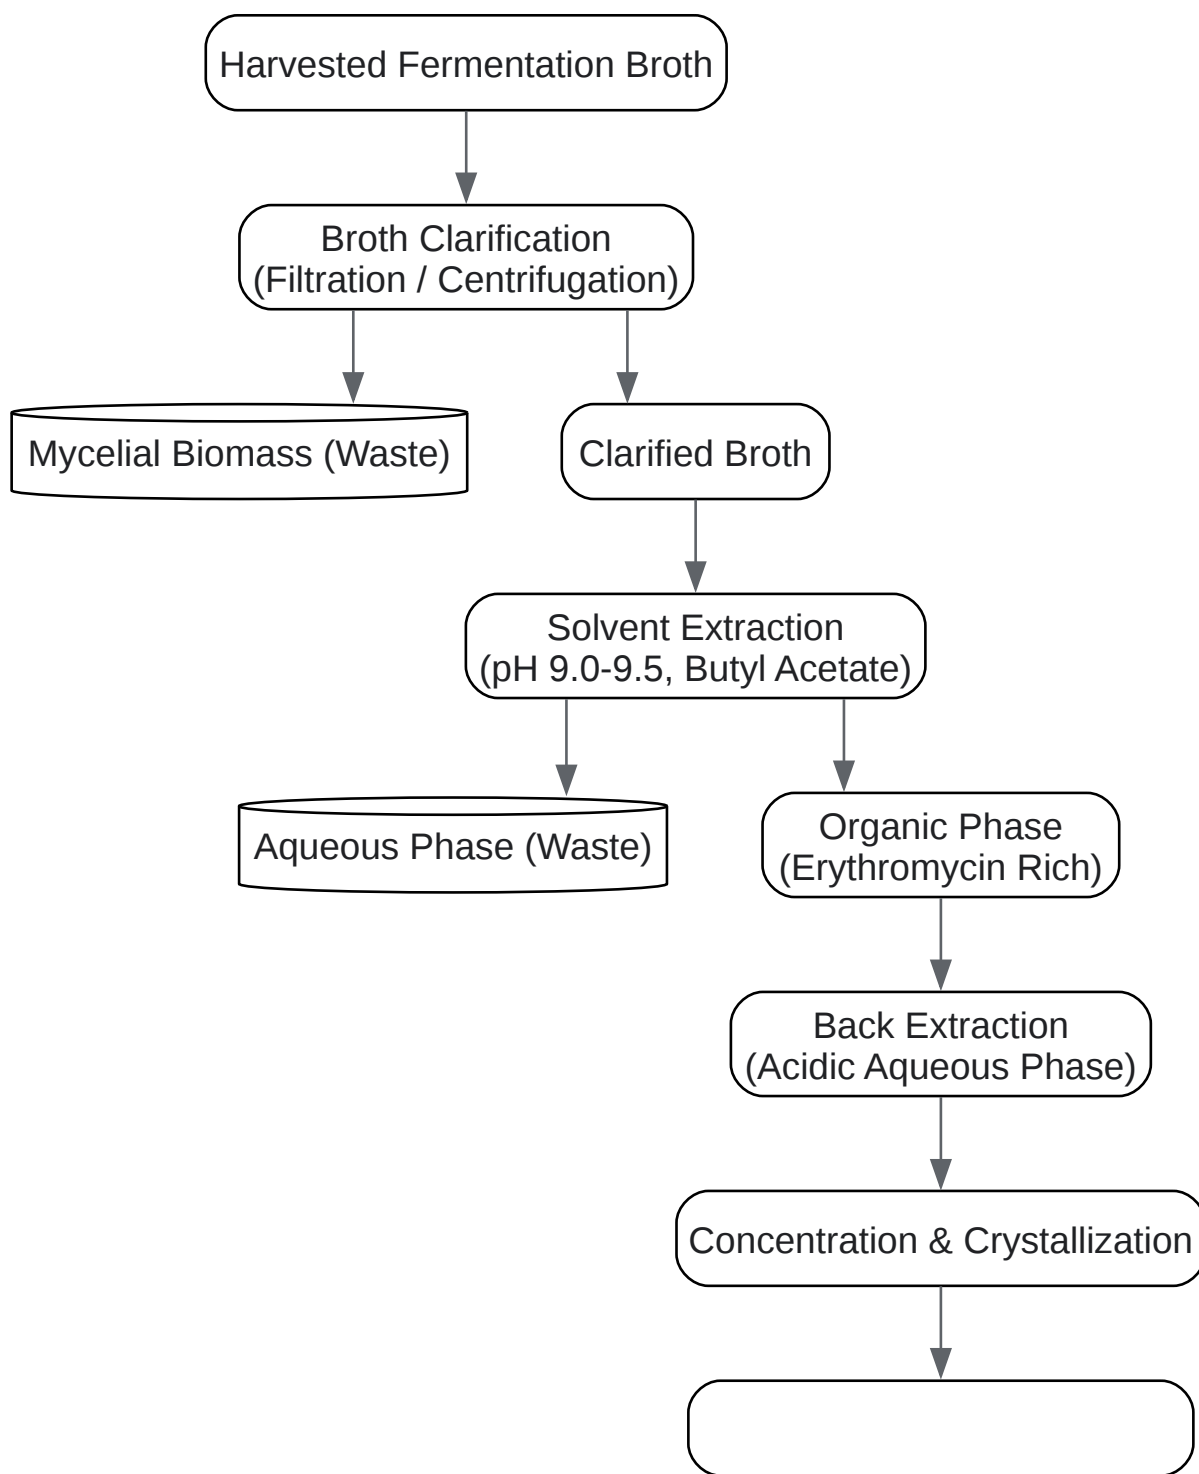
Harvested Fermentation Broth

Broth Clarification
(Filtration / Centrifugation)

Mycelial Biomass (Waste)

Clarified Broth

Solvent Extraction
(pH 9.0-9.5, Butyl Acetate)

Aqueous Phase (Waste)

Organic Phase
(Erythromycin Rich)

Back Extraction
(Acidic Aqueous Phase)

Concentration & Crystallization